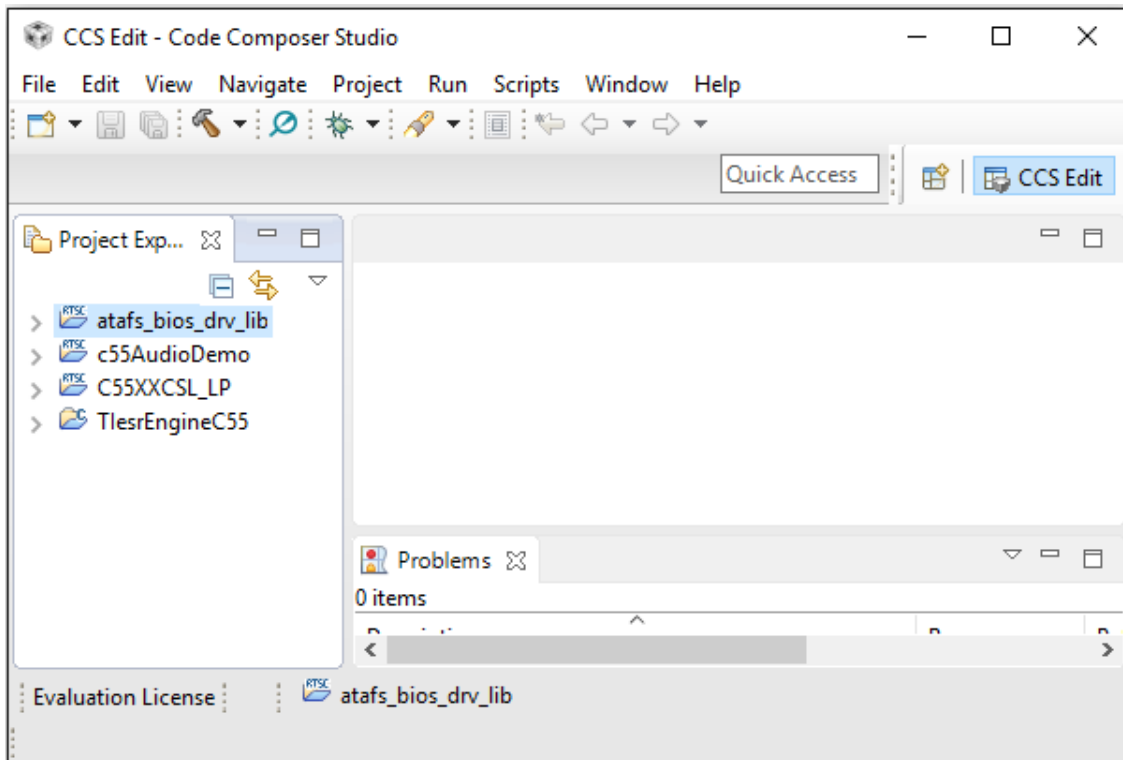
CCS Edit - Code Composer Studio

File Edit View Navigate Project Run Scripts Window Help

Quick Access

CCS Edit

Project Exp...

RTSC atafs_bios_drv_lib
RTSC c55AudioDemo
RTSC C55XXCSL_LP
TlesrEngineC55

Problems

0 items

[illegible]

Evaluation License

RTSC atafs_bios_drv_lib